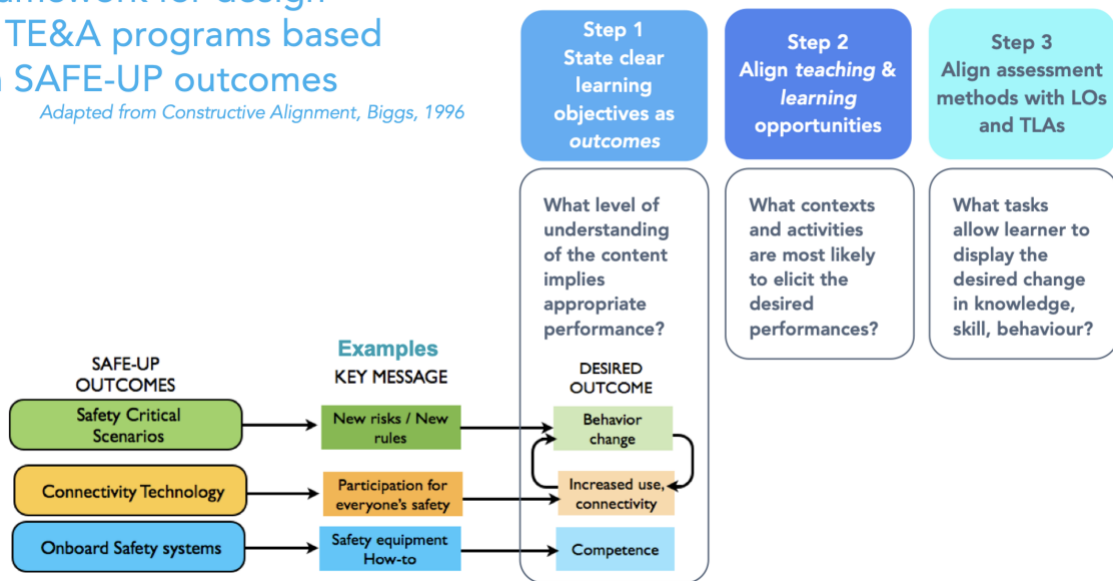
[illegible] for design
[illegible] TE&A programs based
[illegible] SAFE-UP outcomes
Adapted from Constructive Alignment, Biggs, 1996

Step 1
State clear learning objectives as *outcomes*

Step 2
Align *teaching* & *learning* opportunities

Step 3
Align assessment methods with LOs and TLAs

What level of understanding of the content implies appropriate performance?

What contexts and activities are most likely to elicit the desired performances?

What tasks allow learner to display the desired change in knowledge, skill, behaviour?

SAFE-UP OUTCOMES

Examples
KEY MESSAGE

DESIRED OUTCOME

Safety Critical Scenarios

New risks / New rules

Behavior change

Connectivity Technology

Participation for everyone's safety

Increased use, connectivity

Onboard Safety systems

Safety equipment How-to

Competence